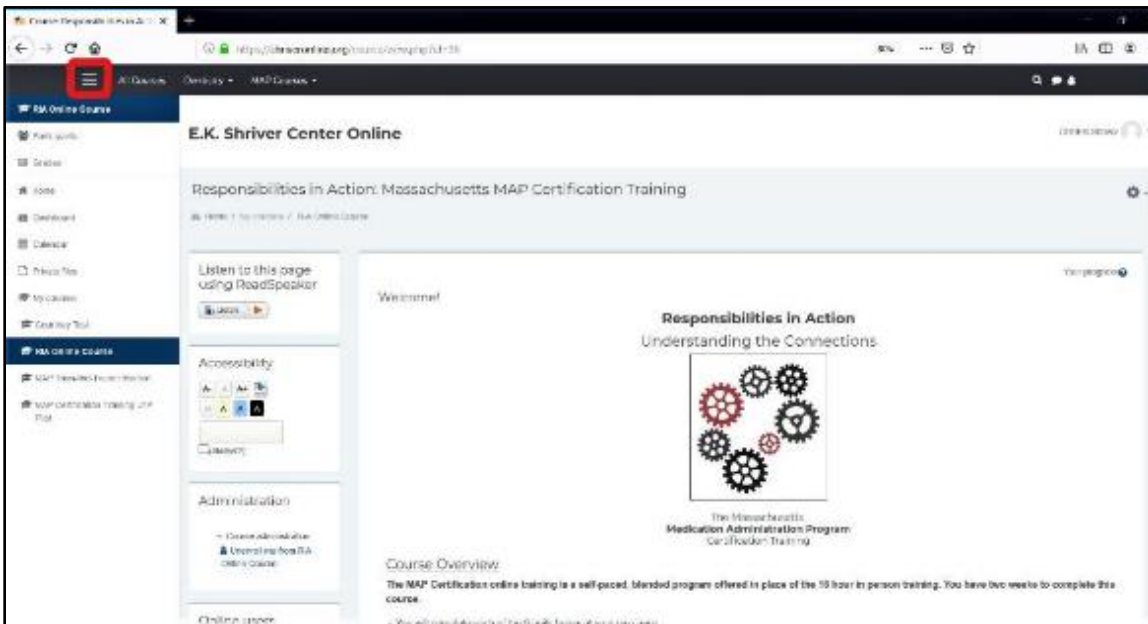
Course: Responsibilities in Action ×

All Courses Directory ▾ MAP Courses ▾

RA Online Course
Participants
Grades
Home
Dashboard
Calendar
Private files
My courses
Courtesy Tool
RA Online Course
MAP Blended Recertification
MAP Certification Training: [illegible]

E.K. Shriver Center Online

Responsibilities in Action: Massachusetts MAP Certification Training

Home / My courses / RA Online Course

Listen to this page using ReadSpeaker

Listen

Accessibility

Administration

Course administration
Unenrol me from RA Online Course

Online users

Your progress

Welcome!

Responsibilities in Action
Understanding the Connections

The Massachusetts
Medication Administration Program
Certification Training

Course Overview

The MAP Certification online training is a self-paced, blended program offered in place of the 16 hour in person training. You have two weeks to complete this course.